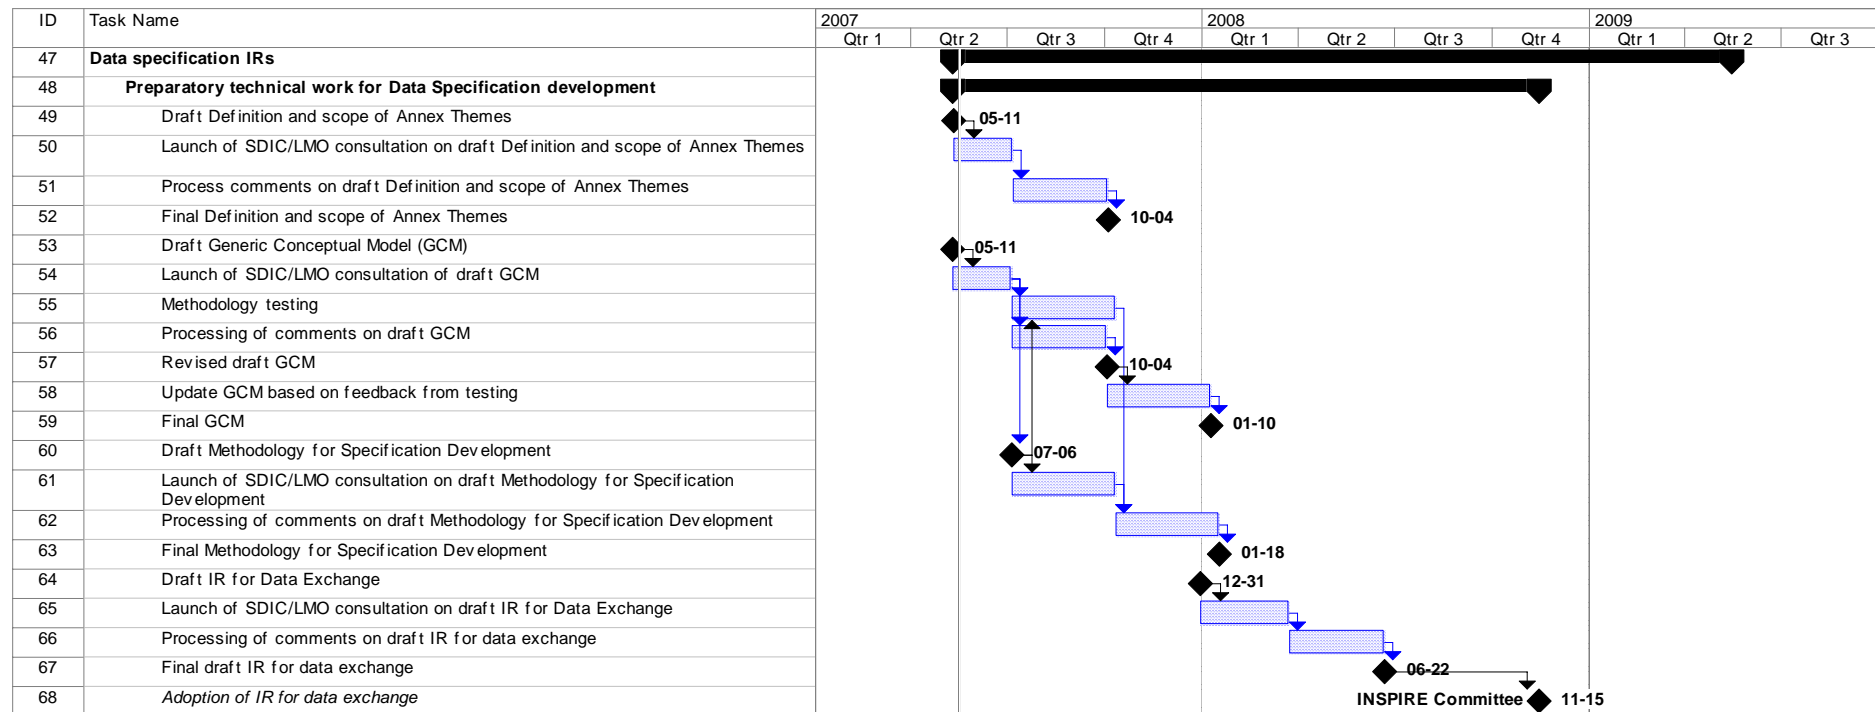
| ID | Task Name |
|---|---|
| 47 | **Data specification IRs** |
| 48 | **Preparatory technical work for Data Specification development** |
| 49 | Draft Definition and scope of Annex Themes |
| 50 | Launch of SDIC/LMO consultation on draft Definition and scope of Annex Themes |
| 51 | Process comments on draft Definition and scope of Annex Themes |
| 52 | Final Definition and scope of Annex Themes |
| 53 | Draft Generic Conceptual Model (GCM) |
| 54 | Launch of SDIC/LMO consultation of draft GCM |
| 55 | Methodology testing |
| 56 | Processing of comments on draft GCM |
| 57 | Revised draft GCM |
| 58 | Update GCM based on feedback from testing |
| 59 | Final GCM |
| 60 | Draft Methodology for Specification Development |
| 61 | Launch of SDIC/LMO consultation on draft Methodology for Specification Development |
| 62 | Processing of comments on draft Methodology for Specification Development |
| 63 | Final Methodology for Specification Development |
| 64 | Draft IR for Data Exchange |
| 65 | Launch of SDIC/LMO consultation on draft IR for Data Exchange |
| 66 | Processing of comments on draft IR for data exchange |
| 67 | Final draft IR for data exchange |
| 68 | *Adoption of IR for data exchange* |

2007 Qtr 1 Qtr 2 Qtr 3 Qtr 4 2008 Qtr 1 Qtr 2 Qtr 3 Qtr 4 2009 Qtr 1 Qtr 2 Qtr 3

05-11
10-04
05-11
10-04
01-10
07-06
01-18
12-31
06-22
INSPIRE Committee 11-15